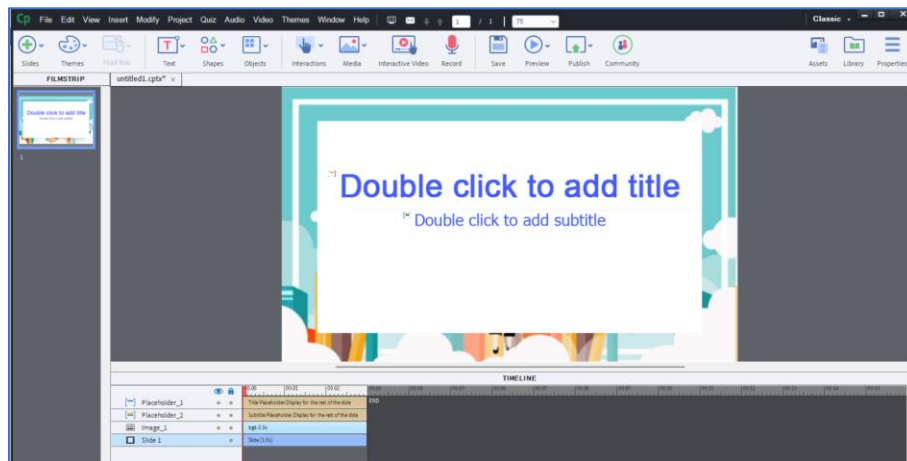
Cp File Edit View Insert Modify Project Quiz Audio Video Themes Window Help 1 / 1 75 Classic

Slides Themes Fluid Box Text Shapes Objects Interactions Media Interactive Video Record Save Preview Publish Community Assets Library Properties

FILMSTRIP untitled1.cptx* ×

Double click to add title

1

Double click to add title

Double click to add subtitle

TIMELINE

Placeholder_1 Title Placeholder:Display for the rest of the slide

Placeholder_2 Subtitle Placeholder:Display for the rest of the slide

Image_1 bg6:3.0s

Slide 1 Slide (3.0s)

END